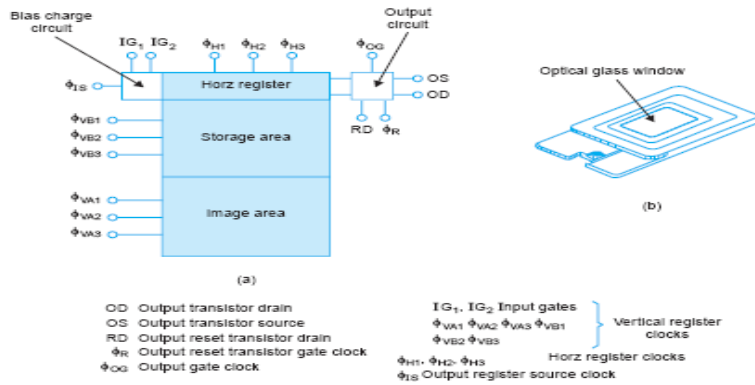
Bias charge circuit

$IG_1$ $IG_2$ $\phi_{H1}$ $\phi_{H2}$ $\phi_{H3}$ $\phi_{OG}$

Output circuit

$\phi_{IS}$

Horz register

OS

OD

RD $\phi_R$

$\phi_{VB1}$

$\phi_{VB2}$

$\phi_{VB3}$

Storage area

$\phi_{VA1}$

$\phi_{VA2}$

$\phi_{VA3}$

Image area

(a)

Optical glass window

(b)

OD Output transistor drain
OS Output transistor source
RD Output reset transistor drain
$\phi_R$ Output reset transistor gate clock
$\phi_{OG}$ Output gate clock

$IG_1$, $IG_2$ Input gates
$\phi_{VA1}$ $\phi_{VA2}$ $\phi_{VA3}$ $\phi_{VB1}$
$\phi_{VB2}$ $\phi_{VB3}$
Vertical register clocks
$\phi_{H1}$, $\phi_{H2}$, $\phi_{H3}$
Horz register clocks
$\phi_{IS}$ Output register source clock